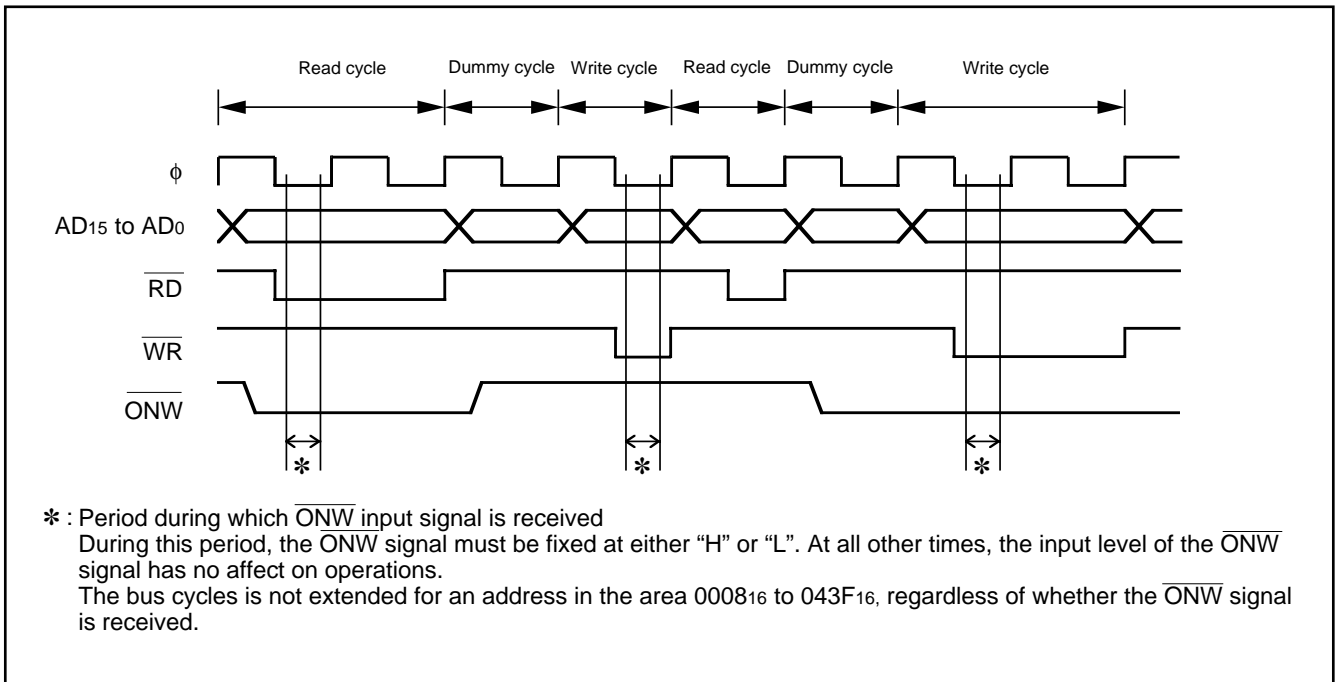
Read cycle Dummy cycle Write cycle Read cycle Dummy cycle Write cycle

$\phi$

$AD_{15}$ to $AD_0$

$\overline{RD}$

$\overline{WR}$

$\overline{ONW}$

✻ ✻ ✻

✻ : Period during which $\overline{ONW}$ input signal is received
During this period, the $\overline{ONW}$ signal must be fixed at either "H" or "L". At all other times, the input level of the $\overline{ONW}$ signal has no affect on operations.
The bus cycles is not extended for an address in the area $0008_{16}$ to $043F_{16}$, regardless of whether the $\overline{ONW}$ signal is received.